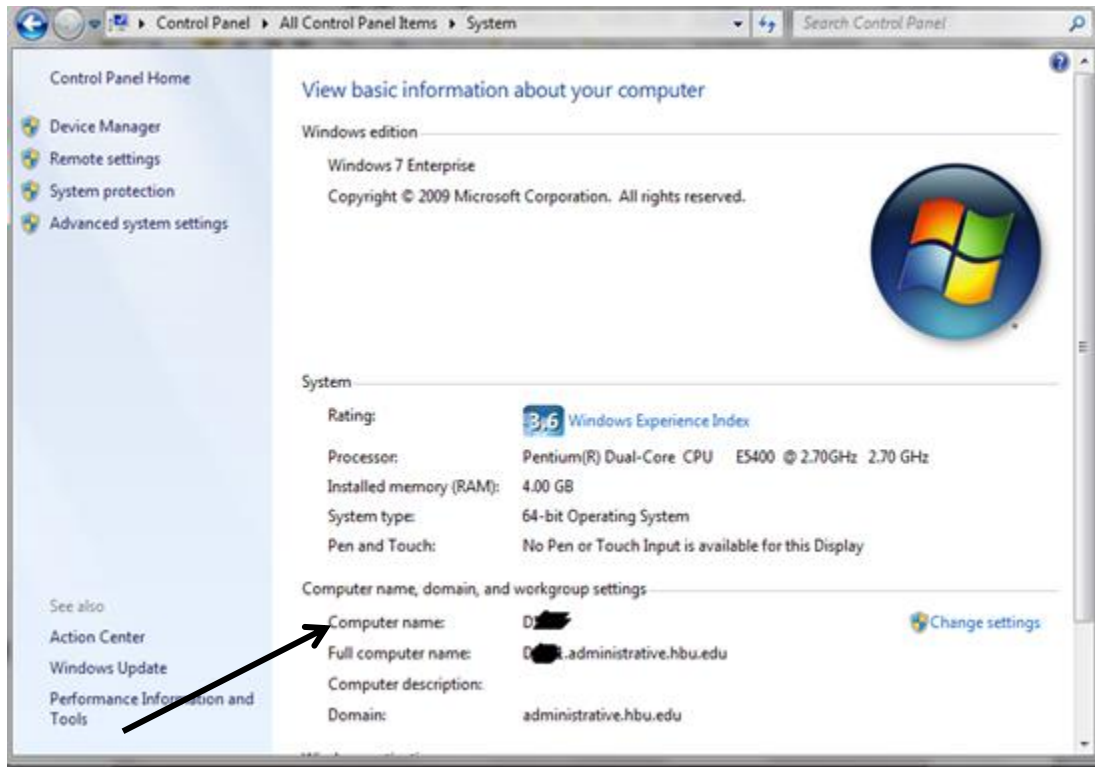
Control Panel ▸ All Control Panel Items ▸ System

Search Control Panel

Control Panel Home

Device Manager

Remote settings

System protection

Advanced system settings

View basic information about your computer

Windows edition

Windows 7 Enterprise

Copyright © 2009 Microsoft Corporation. All rights reserved.

System

Rating: 3.6 Windows Experience Index

Processor: Pentium(R) Dual-Core CPU E5400 @ 2.70GHz 2.70 GHz

Installed memory (RAM): 4.00 GB

System type: 64-bit Operating System

Pen and Touch: No Pen or Touch Input is available for this Display

Computer name, domain, and workgroup settings

Computer name: D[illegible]

Change settings

Full computer name: D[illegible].administrative.hbu.edu

Computer description:

Domain: administrative.hbu.edu

See also

Action Center

Windows Update

Performance Info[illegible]tion and Tools